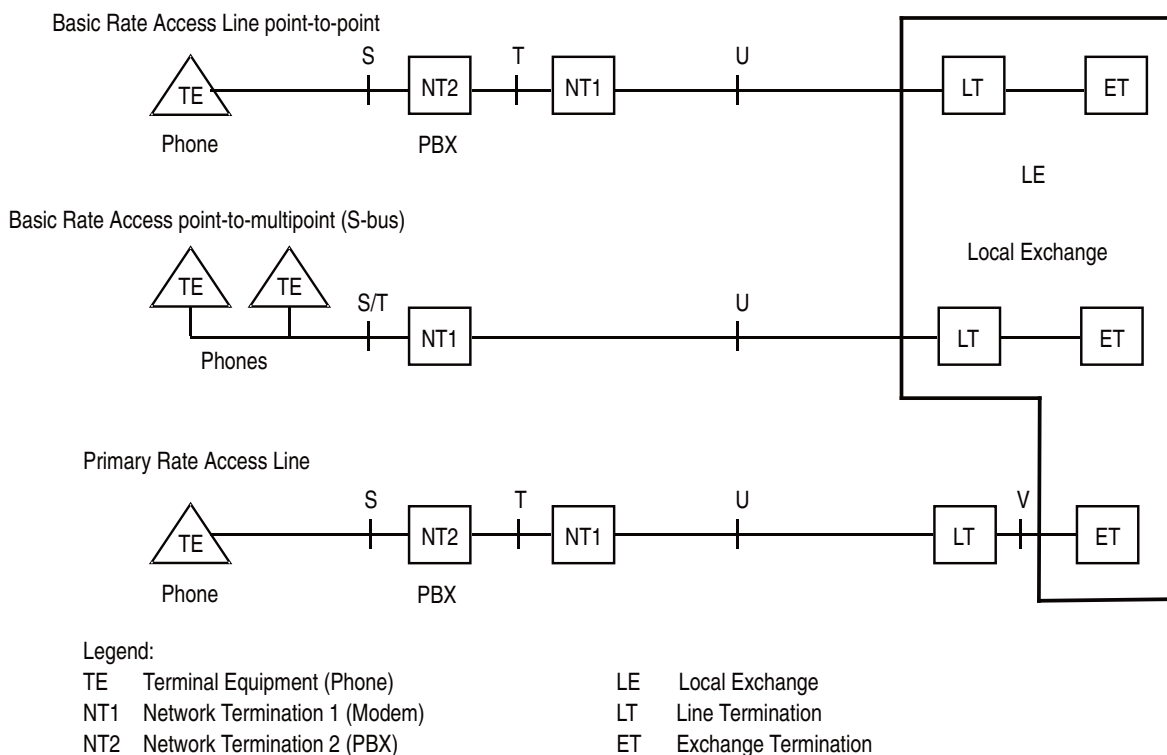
Basic Rate Access Line point-to-point

S T U

TE NT2 NT1 LT ET

Phone PBX

LE

Basic Rate Access point-to-multipoint (S-bus)

Local Exchange

TE TE S/T U

NT1 LT ET

Phones

Primary Rate Access Line

S T U V

TE NT2 NT1 LT ET

Phone PBX

Legend:

TE Terminal Equipment (Phone)
NT1 Network Termination 1 (Modem)
NT2 Network Termination 2 (PBX)

LE Local Exchange
LT Line Termination
ET Exchange Termination